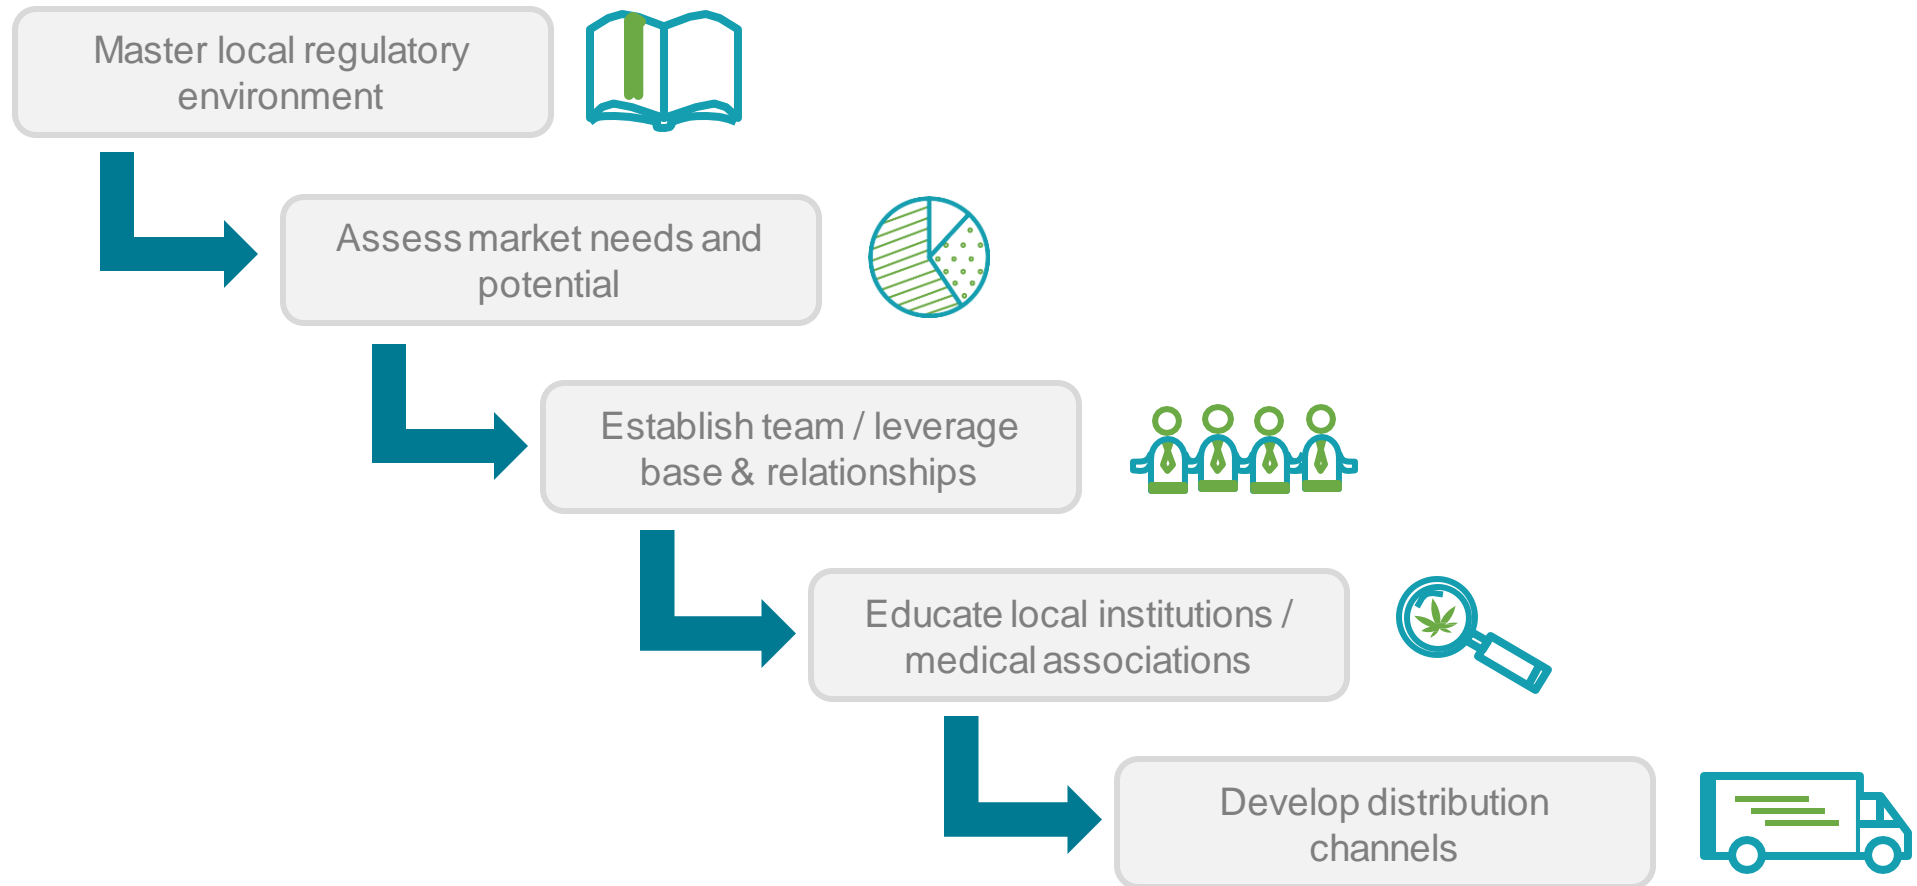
Master local regulatory environment

Assess market needs and potential

Establish team / leverage base & relationships

Educate local institutions / medical associations

Develop distribution channels